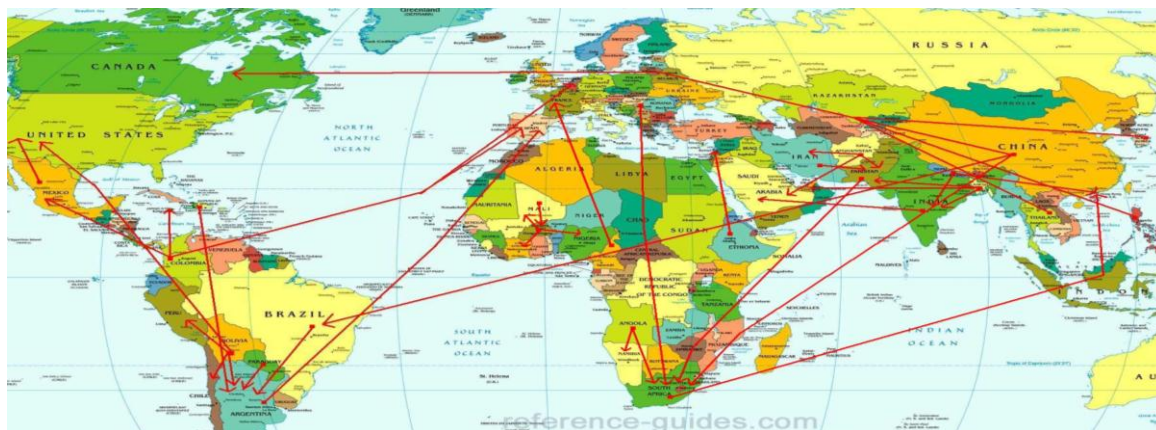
Greenland
RUSSIA
CANADA
KAZAKHSTAN
MONGOLIA
UNITED STATES
NORTH ATLANTIC OCEAN
TURKEY
CHINA
IRAN
ALGERIA
LIBYA
EGYPT
SAUDI ARABIA
MEXICO
INDIA
MAURITANIA
MALI
NIGER
CHAD
SUDAN
ETHIOPIA
VENEZUELA
NIGERIA
COLOMBIA
SOMALIA
DEMOCRATIC REPUBLIC OF THE CONGO
BRAZIL
PERU
ANGOLA
SOUTH ATLANTIC OCEAN
INDIAN OCEAN
BOLIVIA
PARAGUAY
SOUTH AFRICA
CHILE
ARGENTINA
reference-guides.com